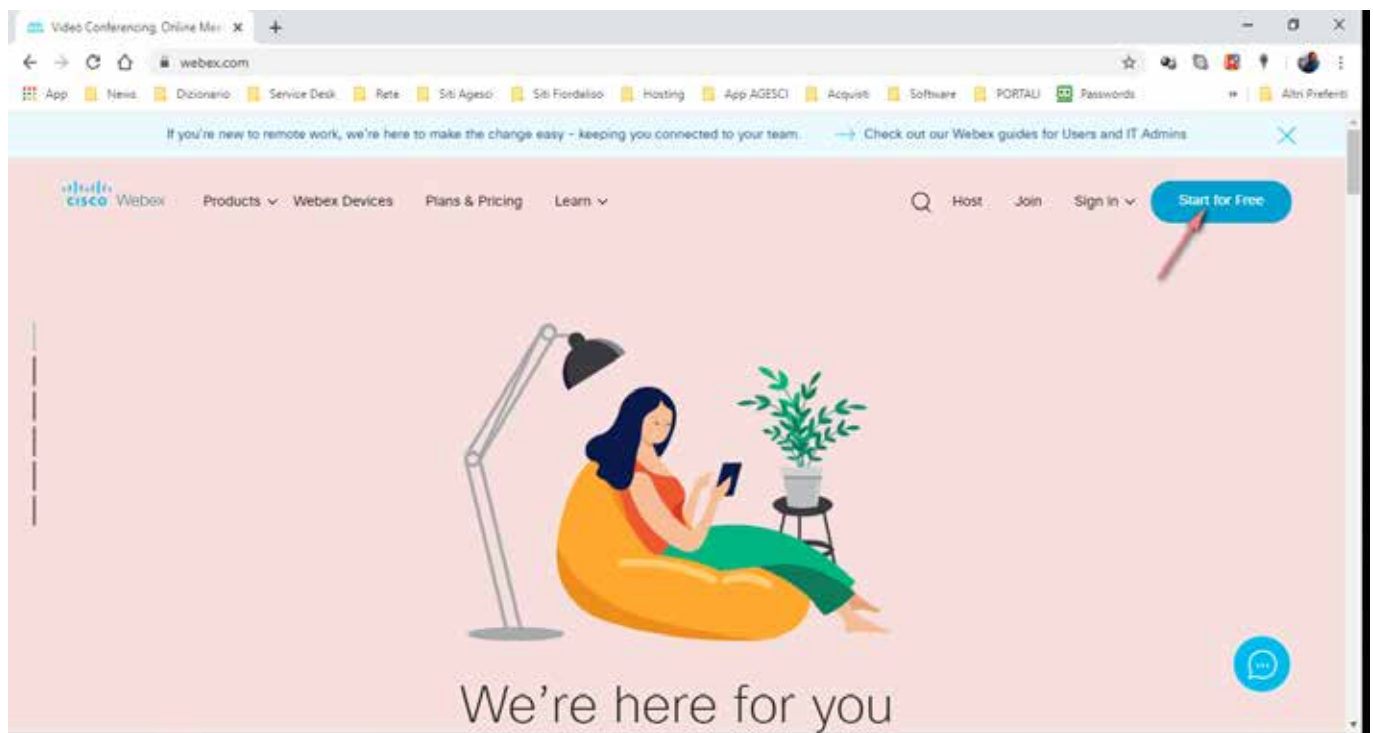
Video Conferencing, Online Mee ×

webex.com

App News Dizionario Service Desk Rete Siti Agesci Siti Fiordaliso Hosting App AGESCI Acquisti Software PORTALI Passwords » Altri Preferiti

If you're new to remote work, we're here to make the change easy - keeping you connected to your team. → Check out our Webex guides for Users and IT Admins

cisco Webex Products Webex Devices Plans & Pricing Learn Host Join Sign in Start for Free

We're here for you